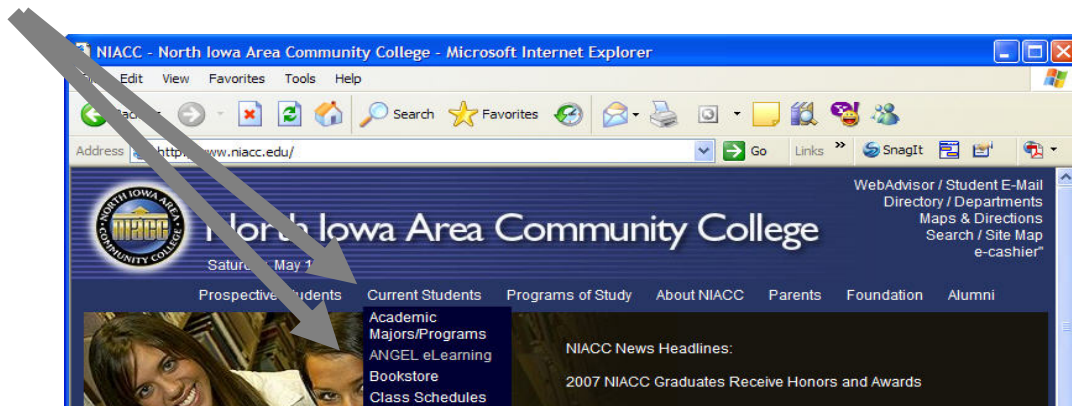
NIACC - North Iowa Area Community College - Microsoft Internet Explorer

Edit View Favorites Tools Help

Search Favorites

Address http://www.niacc.edu/ Go Links » SnagIt

NORTH IOWA AREA NIACC COMMUNITY COLLEGE

North Iowa Area Community College

Saturday, May 1

WebAdvisor / Student E-Mail
Directory / Departments
Maps & Directions
Search / Site Map
e-cashier"

Prospective Students Current Students Programs of Study About NIACC Parents Foundation Alumni

Academic Majors/Programs
ANGEL eLearning
Bookstore
Class Schedules

NIACC News Headlines:

2007 NIACC Graduates Receive Honors and Awards